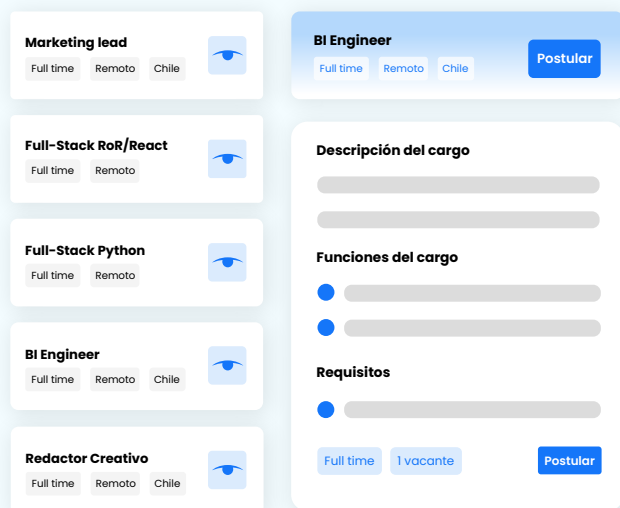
Marketing lead
Full time Remoto Chile

Full-Stack RoR/React
Full time Remoto

Full-Stack Python
Full time Remoto

BI Engineer
Full time Remoto Chile

Redactor Creativo
Full time Remoto Chile

BI Engineer
Full time Remoto Chile
Postular

Descripción del cargo

Funciones del cargo

Requisitos

Full time 1 vacante
Postular